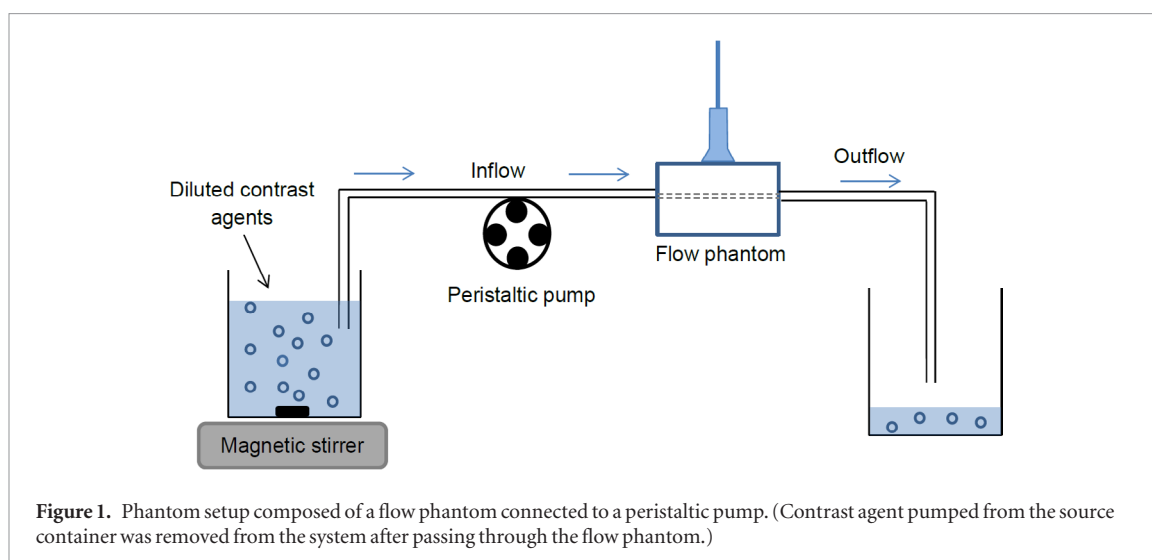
Diluted contrast agents

Inflow

Outflow

Flow phantom

Peristaltic pump

Magnetic stirrer

**Figure 1.** Phantom setup composed of a flow phantom connected to a peristaltic pump. (Contrast agent pumped from the source container was removed from the system after passing through the flow phantom.)